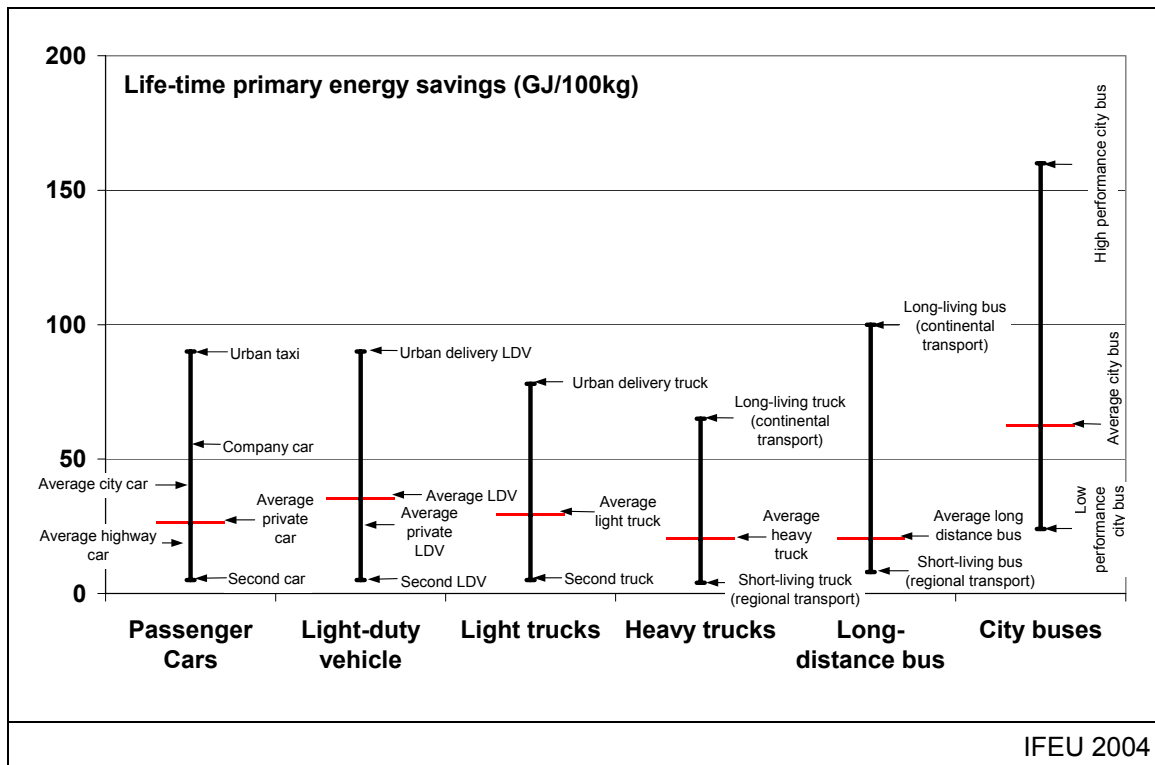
200
150
100
50
0

Life-time primary energy savings (GJ/100kg)

Urban taxi
Company car
Average city car
Average private car
Average highway car
Second car

Urban delivery LDV
Average LDV
Average private LDV
Second LDV

Urban delivery truck
Average light truck
Second truck

Long-living truck (continental transport)
Average heavy truck
Short-living truck (regional transport)

Long-living bus (continental transport)
Average long distance bus
Short-living bus (regional transport)

High performance city bus
Average city bus
Low performance city bus

Passenger Cars
Light-duty vehicle
Light trucks
Heavy trucks
Long-distance bus
City buses

IFEU 2004